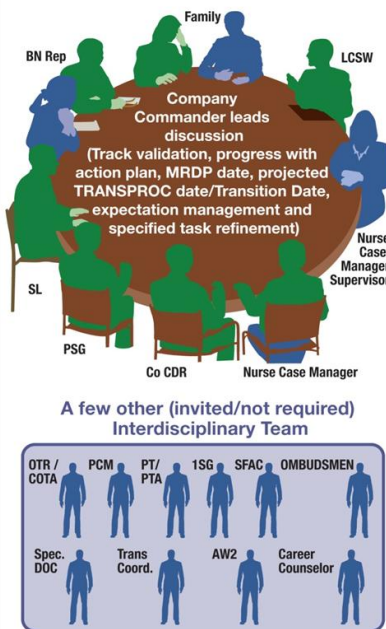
Family

BN Rep

LCSW

Company Commander leads discussion (Track validation, progress with action plan, MRDP date, projected TRANSPROC date/Transition Date, expectation management and specified task refinement)

Nurse Case Manager Supervisor

SL

PSG

Co CDR

Nurse Case Manager

A few other (invited/not required) Interdisciplinary Team

OTR / COTA

PCM

PT/ PTA

1SG

SFAC

OMBUDSMEN

Spec. DOC

Trans Coord.

AW2

Career Counselor